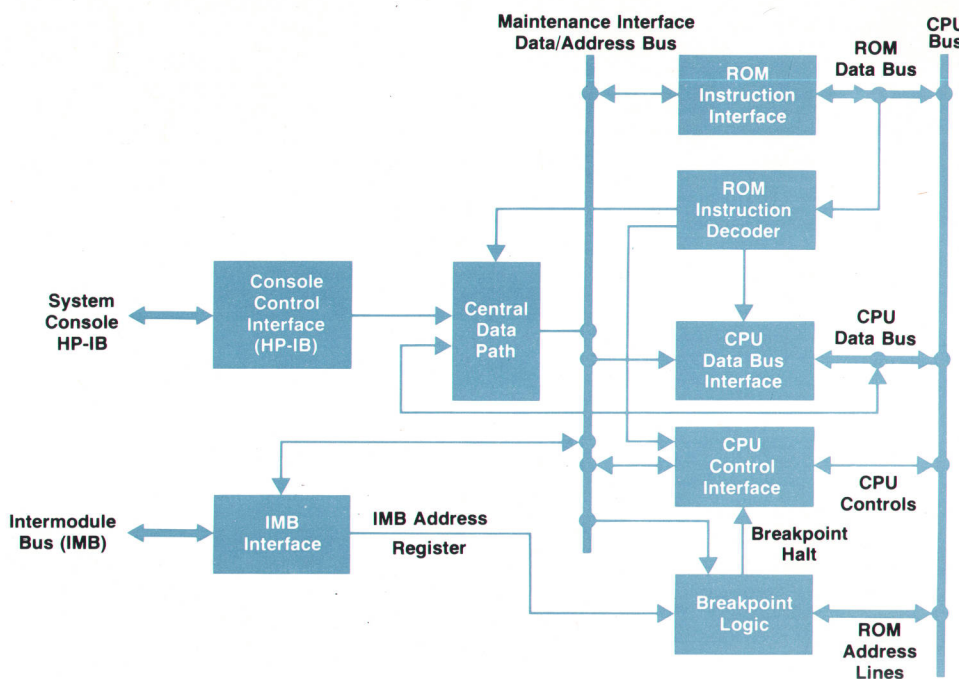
Maintenance Interface Data/Address Bus

CPU Bus

ROM Instruction Interface

ROM Data Bus

ROM Instruction Decoder

System Console HP-IB

Console Control Interface (HP-IB)

Central Data Path

CPU Data Bus Interface

CPU Data Bus

CPU Control Interface

CPU Controls

Intermodule Bus (IMB)

IMB Interface

IMB Address Register

Breakpoint Halt

Breakpoint Logic

ROM Address Lines